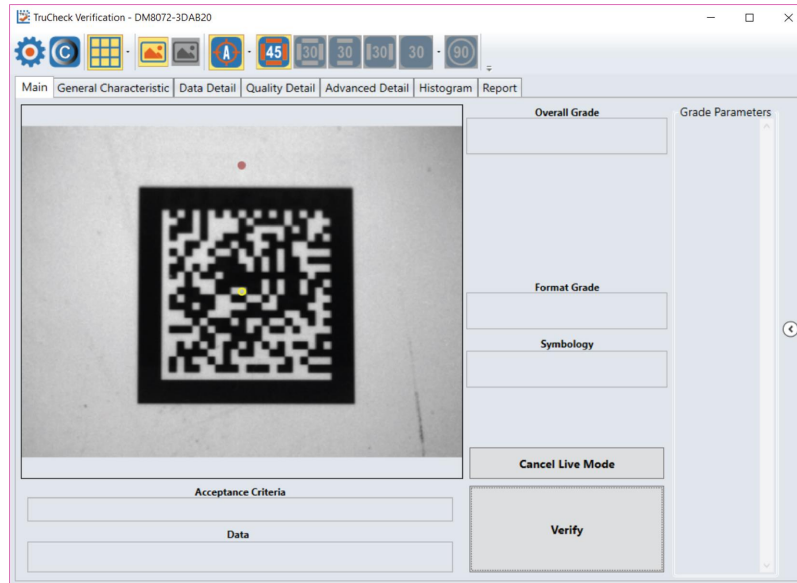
TruCheck Verification - DM8072-3DAB20

45 30 30 30 30 90

Main | General Characteristic | Data Detail | Quality Detail | Advanced Detail | Histogram | Report

Overall Grade

Grade Parameters

Format Grade

Symbology

Cancel Live Mode

Acceptance Criteria

Verify

Data